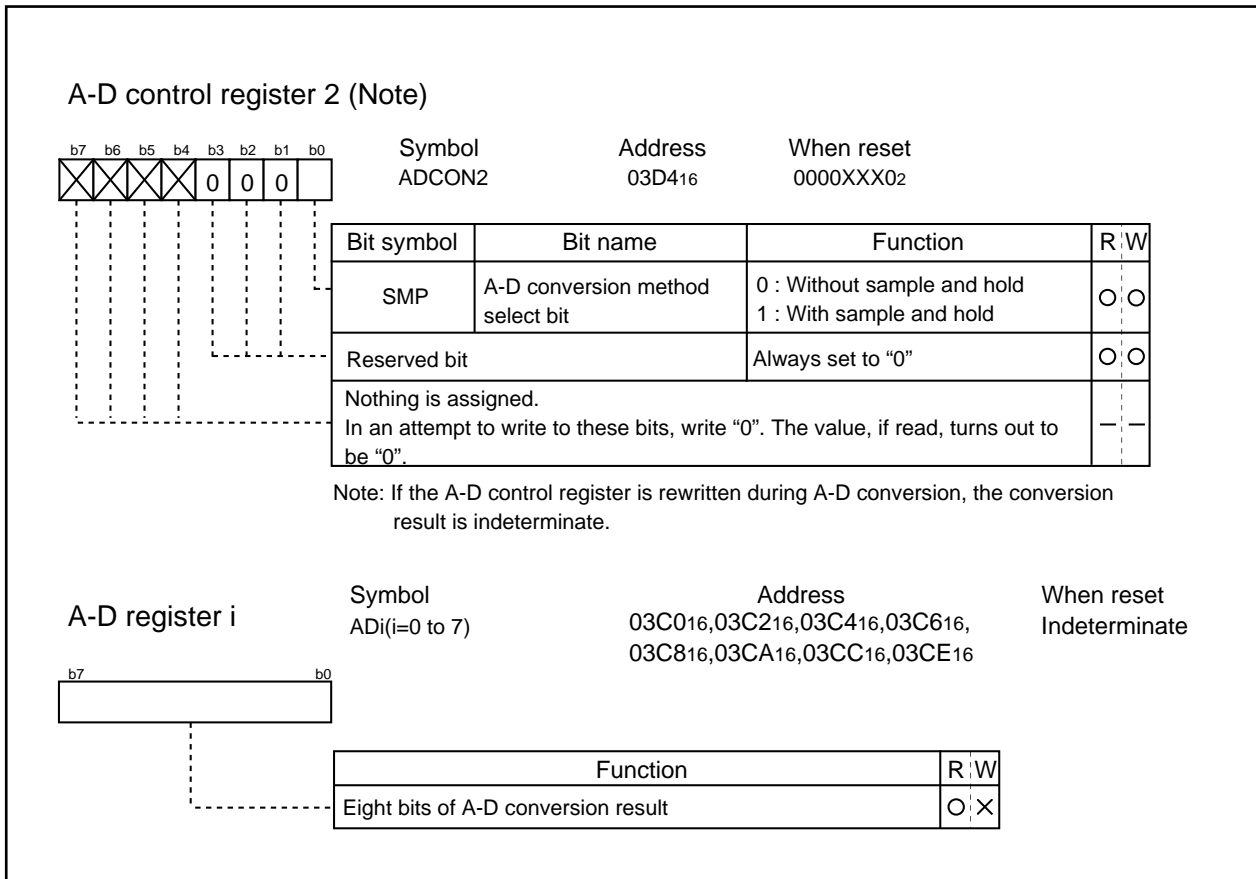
A-D control register 2 (Note)

b7 b6 b5 b4 b3 b2 b1 b0

0 0 0

Symbol
ADCON2

Address
03D4$_{16}$

When reset
0000XXX0$_2$

| Bit symbol | Bit name | Function | R | W |
|---|---|---|---|---|
| SMP | A-D conversion method select bit | 0 : Without sample and hold<br>1 : With sample and hold | ○ | ○ |
| Reserved bit | | Always set to “0” | ○ | ○ |
| Nothing is assigned. In an attempt to write to these bits, write “0”. The value, if read, turns out to be “0”. | | | – | – |

Note: If the A-D control register is rewritten during A-D conversion, the conversion result is indeterminate.

A-D register i

Symbol
ADi(i=0 to 7)

Address
03C0$_{16}$,03C2$_{16}$,03C4$_{16}$,03C6$_{16}$,
03C8$_{16}$,03CA$_{16}$,03CC$_{16}$,03CE$_{16}$

When reset
Indeterminate

b7 b0

| Function | R | W |
|---|---|---|
| Eight bits of A-D conversion result | ○ | × |